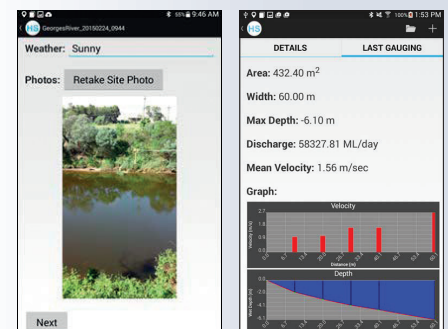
55% 9:46 AM

GeorgesRiver_20150224_0944

Weather: Sunny

Photos: Retake Site Photo

Next

100% 1:53 PM

DETAILS

LAST GAUGING

Area: 432.40 $m^2$

Width: 60.00 m

Max Depth: -6.10 m

Discharge: 58327.81 ML/day

Mean Velocity: 1.56 m/sec

Graph:

Velocity

Depth

Distance (m)